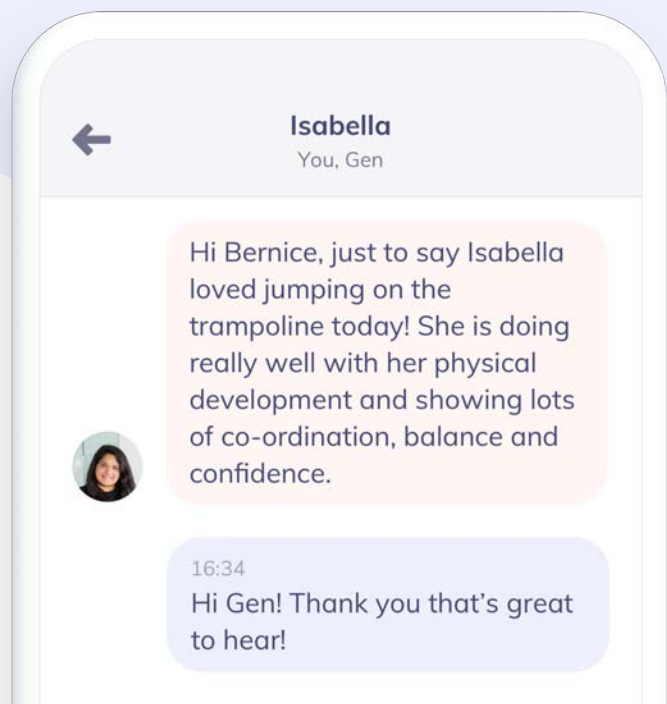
Isabella
You, Gen

Hi Bernice, just to say Isabella loved jumping on the trampoline today! She is doing really well with her physical development and showing lots of co-ordination, balance and confidence.

16:34
Hi Gen! Thank you that's great to hear!